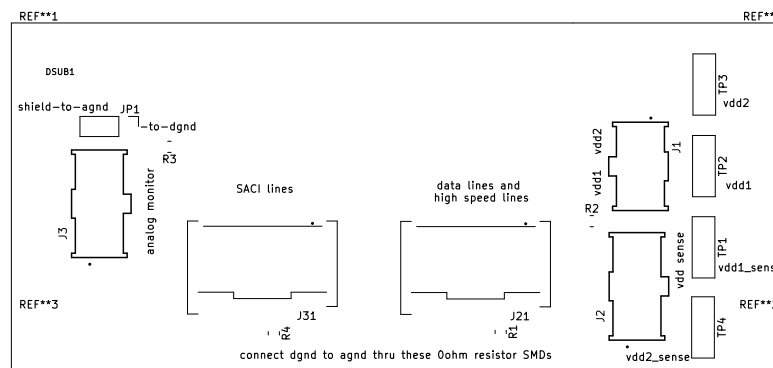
REF**1

REF**

DSUB1

shield-to-agnd JP1

-to-dgnd

R3

J3

analog monitor

SACI lines

J31

R4

data lines and
high speed lines

J21

R1

connect dgnd to agnd thru these 0ohm resistor SMDs

REF**3

R2

vdd2

vdd1

J1

vdd sense

J2

TP3
vdd2

TP2
vdd1

TP1
vdd1_sens

REF**

TP4

vdd2_sense